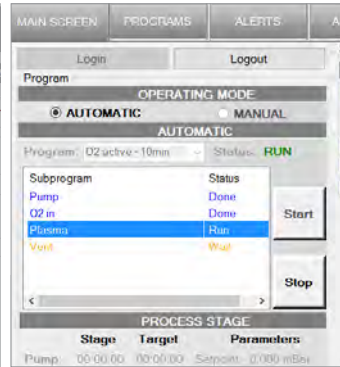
MAIN SCREEN | PROGRAMS | ALERTS | A

Login | Logout

Program

OPERATING MODE

AUTOMATIC | MANUAL

AUTOMATIC

Program: O2 active - 10min | Status: RUN

| Subprogram | Status |
|---|---|
| Pump | Done |
| O2 in | Done |
| Plasma | Run |
| Vent | Wait |

Start

Stop

PROCESS STAGE

| | Stage | Target | Parameters |
|---|---|---|---|
| Pump: | 00:00:00 | 00:00:00 | Setpoint: 0.000 mBar |